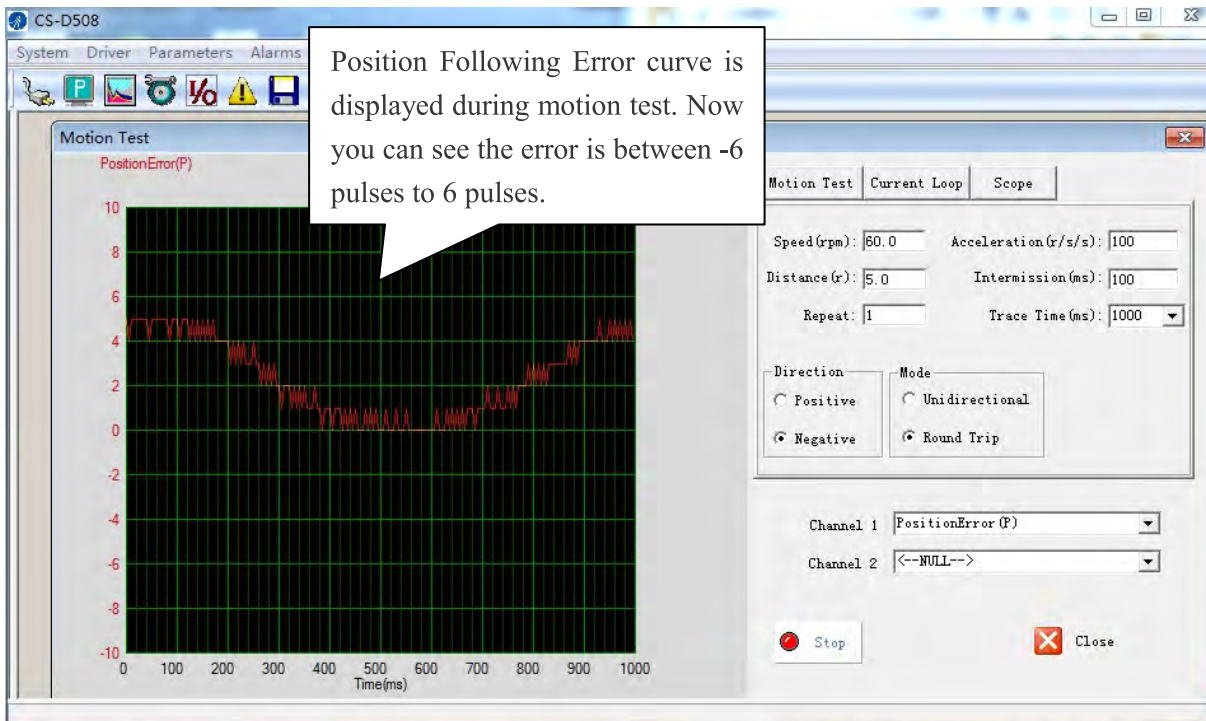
CS-D508

System Driver Parameters Alarms

Position Following Error curve is displayed during motion test. Now you can see the error is between -6 pulses to 6 pulses.

Motion Test

PositionError(P)

10
8
6
4
2
0
-2
-4
-6
-8
-10

0 100 200 300 400 500 600 700 800 900 1000
Time(ms)

Motion Test | Current Loop | Scope

Speed(rpm): 60.0
Acceleration(r/s/s): 100
Distance(r): 5.0
Intermission(ms): 100
Repeat: 1
Trace Time(ms): 1000

Direction
Positive
Negative

Mode
Unidirectional
Round Trip

Channel 1 PositionError(P)
Channel 2 <--NULL-->

Stop
Close